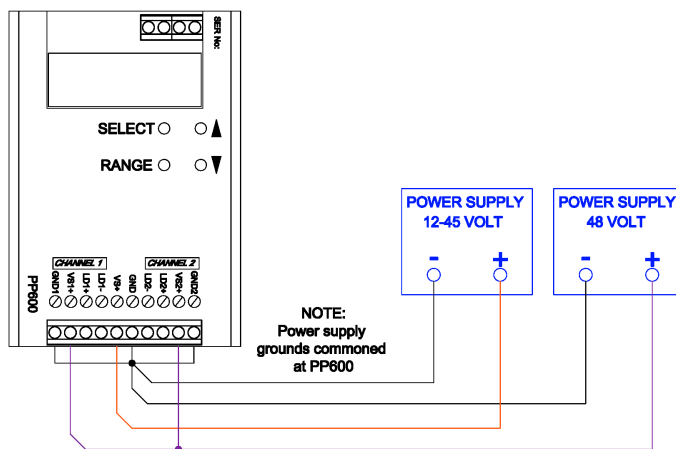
SER No:

SELECT

RANGE

CHANNEL 1

CHANNEL 2

GND1
VS1+
LD1+
LD1-
VS+
GND
LD2-
LD2+
VS2+
GND2

PP600

NOTE:
Power supply grounds commoned at PP600

POWER SUPPLY
12-45 VOLT
-
+

POWER SUPPLY
48 VOLT
-
+